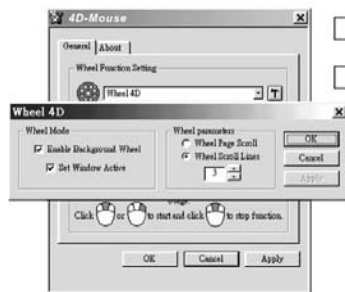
4D-Mouse

General | About

Wheel Function Setting

Wheel 4D

T

Wheel 4D

Wheel Mode

Enable Background Wheel

Set Window Active

Wheel parameters

Wheel Page Scroll

Wheel Scroll Lines

3

OK

Cancel

Apply

Usage

Click or to start and click to stop function.

OK

Cancel

Apply